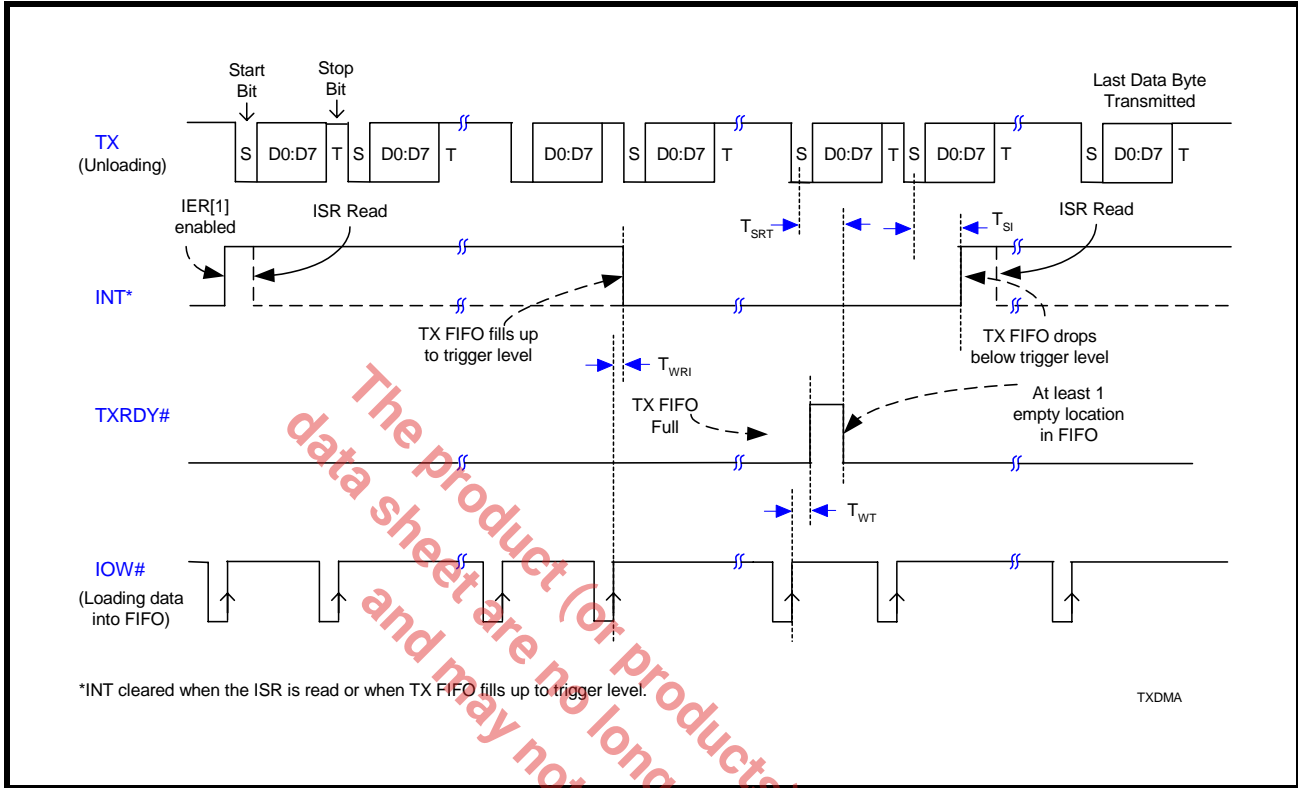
Start Bit

Stop Bit

Last Data Byte Transmitted

TX (Unloading)

S D0:D7 T S D0:D7 T D0:D7 S D0:D7 T S D0:D7 T S D0:D7 T S D0:D7 T

IER[1] enabled

ISR Read

$T_{SRT}$

$T_{SI}$

ISR Read

INT*

TX FIFO fills up to trigger level

TX FIFO drops below trigger level

$T_{WRI}$

TXRDY#

TX FIFO Full

At least 1 empty location in FIFO

$T_{WT}$

IOW# (Loading data into FIFO)

*INT cleared when the ISR is read or when TX FIFO fills up to trigger level.

TXDMA

The product (or products
data sheet are no longer
and may not